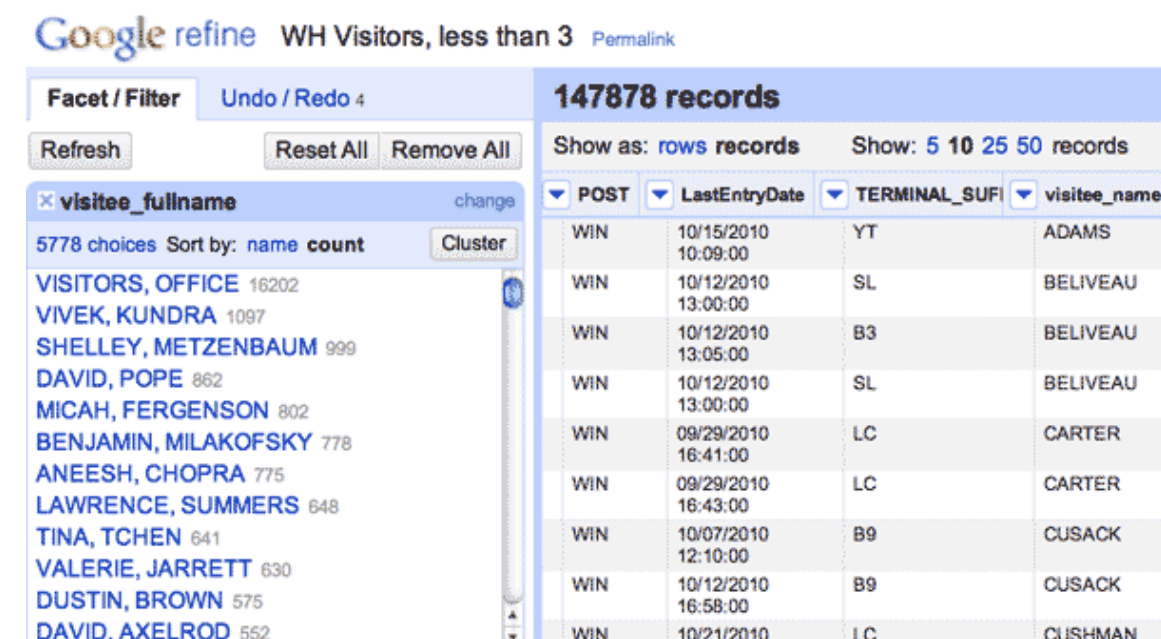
Google refine WH Visitors, less than 3 Permalink

Facet / Filter Undo / Redo 4

Refresh Reset All Remove All

visitee_fullname change

5778 choices Sort by: name count Cluster

VISITORS, OFFICE 16202
VIVEK, KUNDRA 1097
SHELLEY, METZENBAUM 999
DAVID, POPE 862
MICAH, FERGENSON 802
BENJAMIN, MILAKOFSKY 778
ANEESH, CHOPRA 775
LAWRENCE, SUMMERS 648
TINA, TCHEN 641
VALERIE, JARRETT 630
DUSTIN, BROWN 575
DAVID, AXELROD 552

147878 records

Show as: rows records Show: 5 10 25 50 records

| POST | LastEntryDate | TERMINAL_SUFI | visitee_name |
|---|---|---|---|
| WIN | 10/15/2010 10:09:00 | YT | ADAMS |
| WIN | 10/12/2010 13:00:00 | SL | BELIVEAU |
| WIN | 10/12/2010 13:05:00 | B3 | BELIVEAU |
| WIN | 10/12/2010 13:00:00 | SL | BELIVEAU |
| WIN | 09/29/2010 16:41:00 | LC | CARTER |
| WIN | 09/29/2010 16:43:00 | LC | CARTER |
| WIN | 10/07/2010 12:10:00 | B9 | CUSACK |
| WIN | 10/12/2010 16:58:00 | B9 | CUSACK |
| WIN | 10/21/2010 | LC | CUSHMAN |